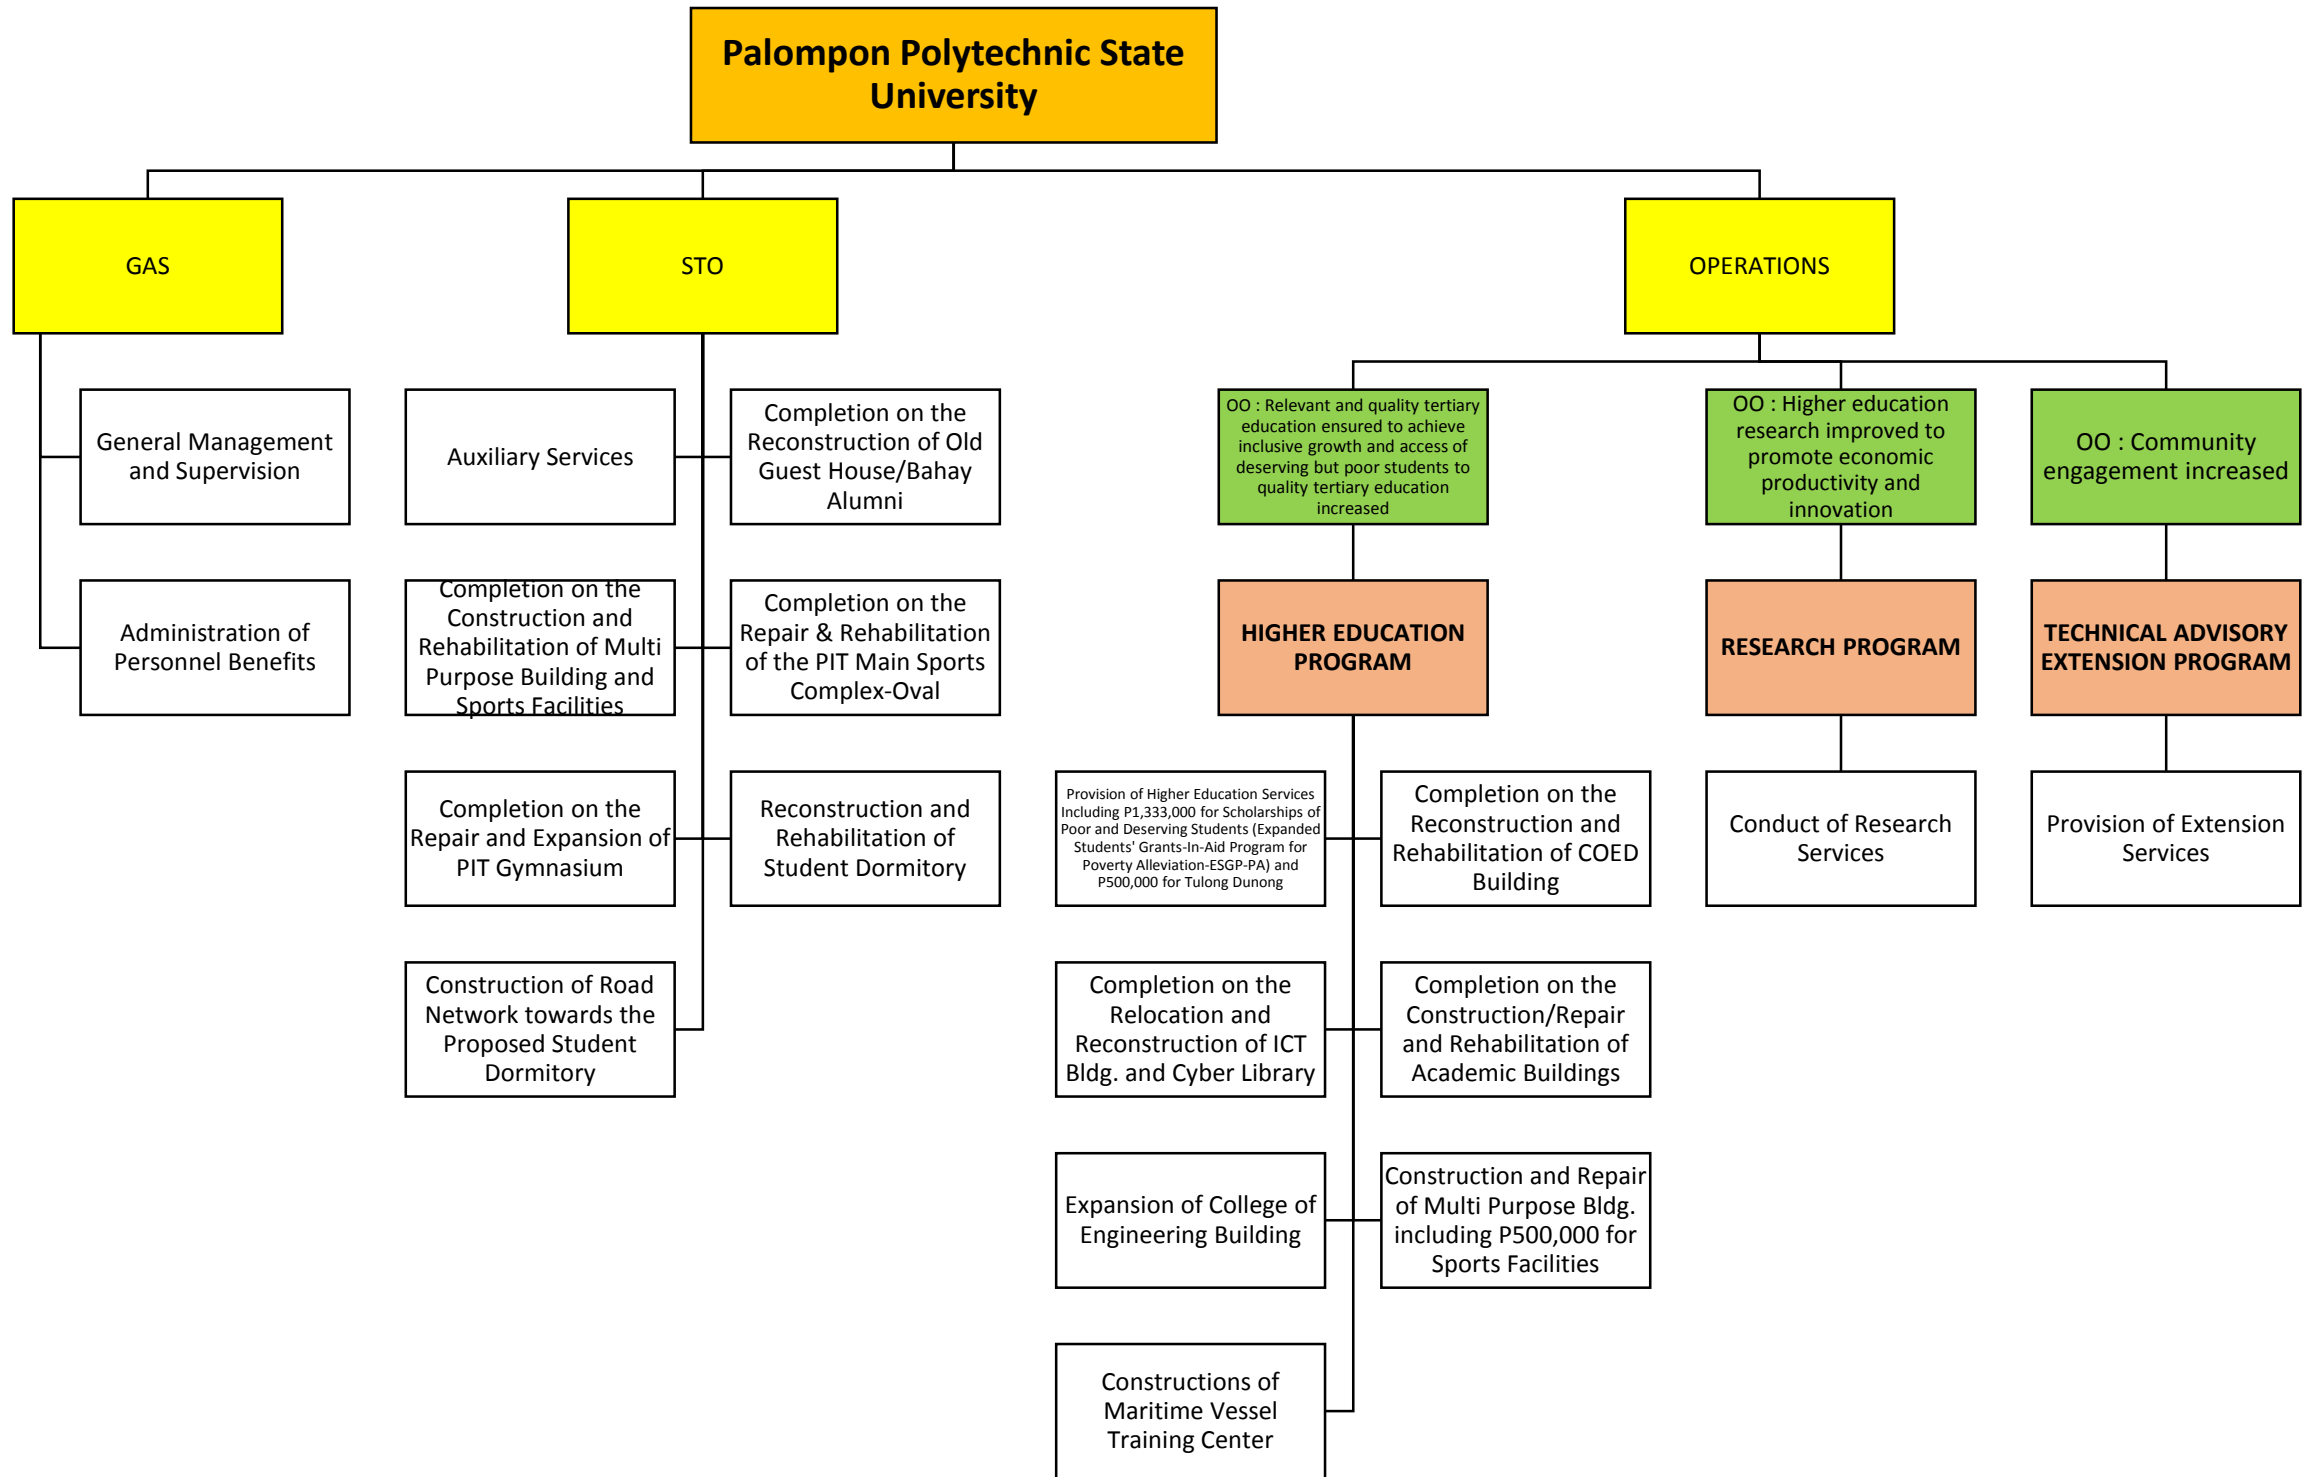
Palompon Polytechnic State University

GAS

General Management and Supervision

Administration of Personnel Benefits

STO

Auxiliary Services

Completion on the Reconstruction of Old Guest House/Bahay Alumni

Completion on the Construction and Rehabilitation of Multi Purpose Building and Sports Facilities

Completion on the Repair & Rehabilitation of the PIT Main Sports Complex-Oval

Completion on the Repair and Expansion of PIT Gymnasium

Reconstruction and Rehabilitation of Student Dormitory

Construction of Road Network towards the Proposed Student Dormitory

OPERATIONS

OO : Relevant and quality tertiary education ensured to achieve inclusive growth and access of deserving but poor students to quality tertiary education increased

HIGHER EDUCATION PROGRAM

Provision of Higher Education Services Including P1,333,000 for Scholarships of Poor and Deserving Students (Expanded Students' Grants-In-Aid Program for Poverty Alleviation-ESGP-PA) and P500,000 for Tulong Dunong

Completion on the Reconstruction and Rehabilitation of COED Building

Completion on the Relocation and Reconstruction of ICT Bldg. and Cyber Library

Completion on the Construction/Repair and Rehabilitation of Academic Buildings

Expansion of College of Engineering Building

Construction and Repair of Multi Purpose Bldg. including P500,000 for Sports Facilities

Constructions of Maritime Vessel Training Center

OO : Higher education research improved to promote economic productivity and innovation

RESEARCH PROGRAM

Conduct of Research Services

OO : Community engagement increased

TECHNICAL ADVISORY EXTENSION PROGRAM

Provision of Extension Services